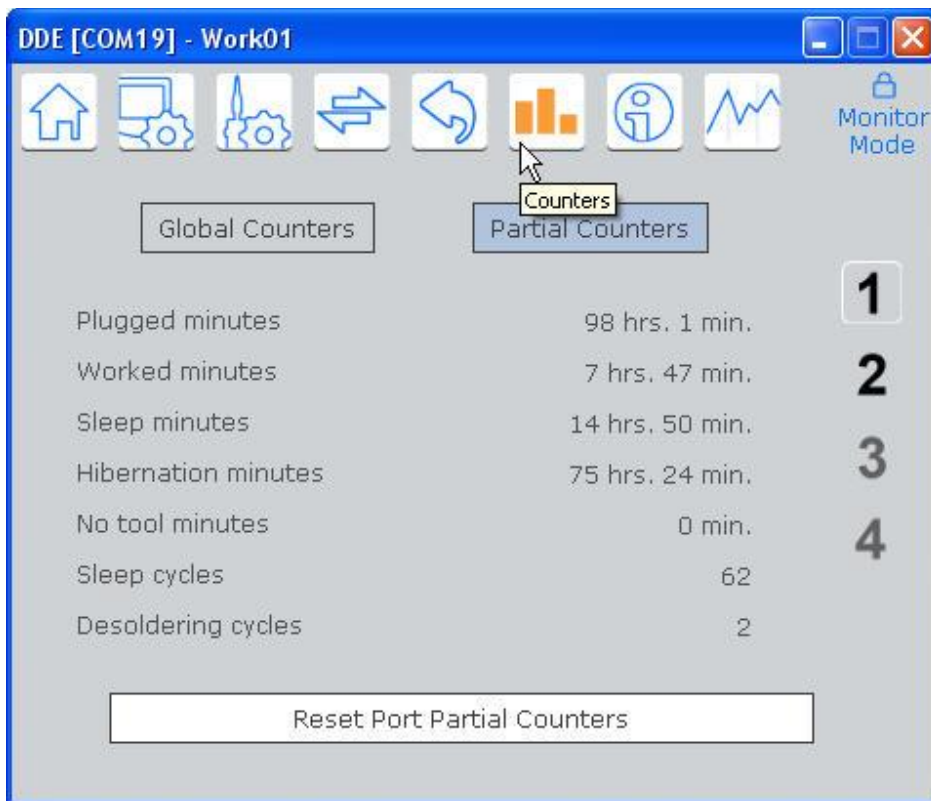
DDE [COM19] - Work01

Monitor Mode

Counters

Global Counters

Partial Counters

1
2
3
4

| | |
|---|---|
| Plugged minutes | 98 hrs. 1 min. |
| Worked minutes | 7 hrs. 47 min. |
| Sleep minutes | 14 hrs. 50 min. |
| Hibernation minutes | 75 hrs. 24 min. |
| No tool minutes | 0 min. |
| Sleep cycles | 62 |
| Desoldering cycles | 2 |

Reset Port Partial Counters